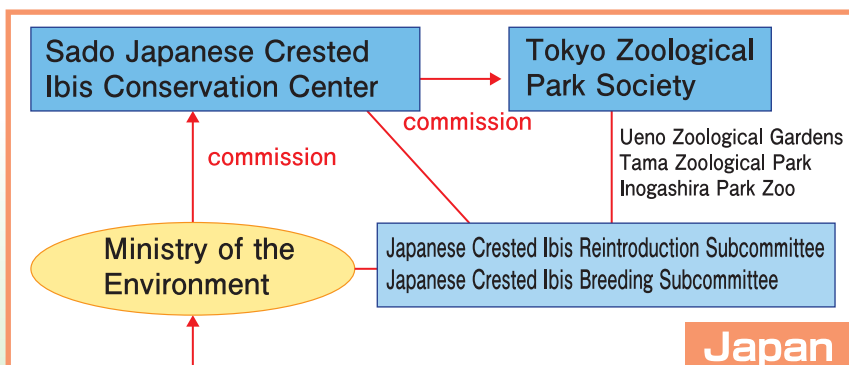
Sado Japanese Crested Ibis Conservation Center

commission

Tokyo Zoological Park Society

commission

Ueno Zoological Gardens
Tama Zoological Park
Inogashira Park Zoo

Ministry of the Environment

Japanese Crested Ibis Reintroduction Subcommittee
Japanese Crested Ibis Breeding Subcommittee

Japan